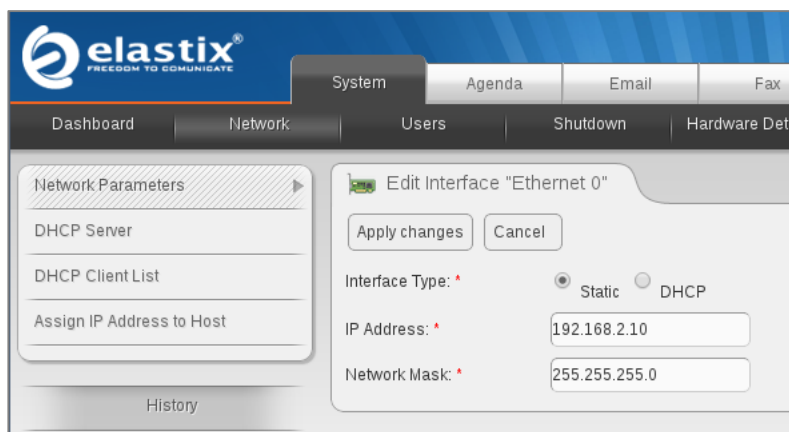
elastix®
FREEDOM TO COMUNICATE

System | Agenda | Email | Fax

Dashboard | Network | Users | Shutdown | Hardware Det

Network Parameters
DHCP Server
DHCP Client List
Assign IP Address to Host

History

Edit Interface "Ethernet 0"

Apply changes | Cancel

Interface Type: * Static DHCP

IP Address: * 192.168.2.10

Network Mask: * 255.255.255.0